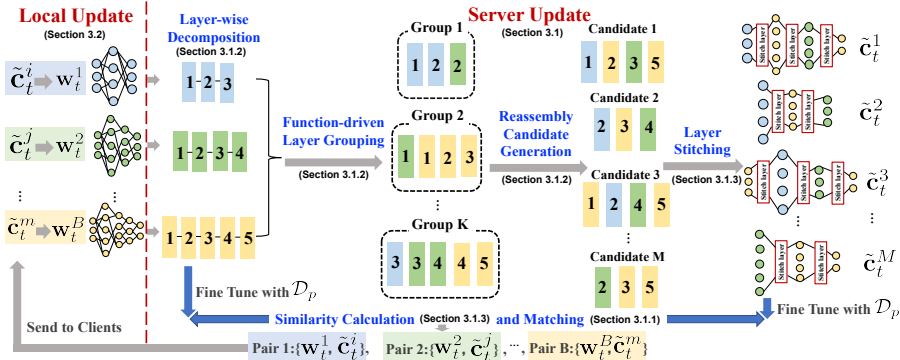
Local Update
(Section 3.2)

$\tilde{\mathbf{c}}_t^i \rightarrow \mathbf{w}_t^1$

$\tilde{\mathbf{c}}_t^j \rightarrow \mathbf{w}_t^2$

⋮

$\tilde{\mathbf{c}}_t^m \rightarrow \mathbf{w}_t^B$

Layer-wise Decomposition
(Section 3.1.2)

1 - 2 - 3

1 - 2 - 3 - 4

1 - 2 - 3 - 4 - 5

Function-driven Layer Grouping
(Section 3.1.2)

Server Update
(Section 3.1)

Group 1
1 2 2

Group 2
1 1 2 3

⋮

Group K
3 3 4 4 5

Reassembly Candidate Generation
(Section 3.1.2)

Candidate 1
1 2 3 5

Candidate 2
2 3 4

Candidate 3
1 2 4 5

⋮

Candidate M
2 3 5

Layer Stitching
(Section 3.1.3)

Stitch layer Stitch layer Stitch layer

$\tilde{\mathbf{c}}_t^1$

$\tilde{\mathbf{c}}_t^2$

$\tilde{\mathbf{c}}_t^3$

⋮

$\tilde{\mathbf{c}}_t^M$

Fine Tune with $\mathcal{D}_p$

Fine Tune with $\mathcal{D}_p$

Similarity Calculation (Section 3.1.3) and Matching (Section 3.1.1)

Send to Clients

Pair 1:$\{\mathbf{w}_t^1, \tilde{\mathbf{c}}_t^i\}$, Pair 2:$\{\mathbf{w}_t^2, \tilde{\mathbf{c}}_t^j\}$, ···, Pair B:$\{\mathbf{w}_t^B, \tilde{\mathbf{c}}_t^m\}$